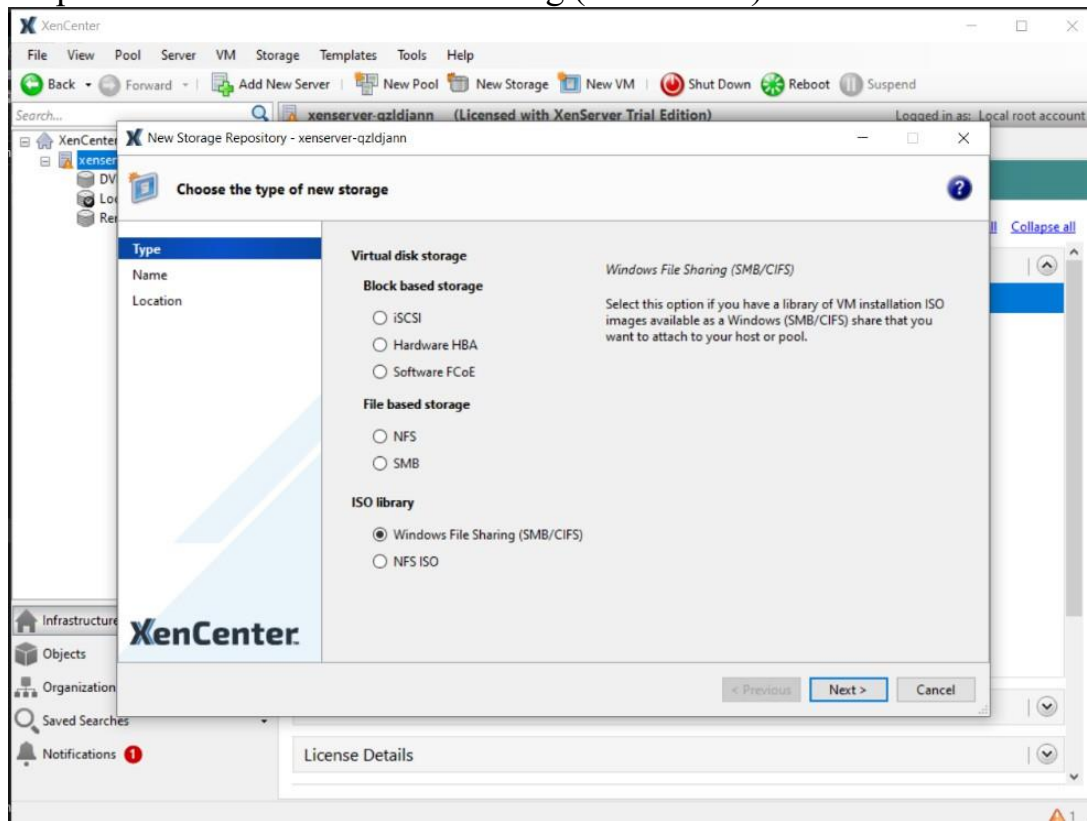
XenCenter

File View Pool Server VM Storage Templates Tools Help

Back Forward Add New Server New Pool New Storage New VM Shut Down Reboot Suspend

Search...

xenserver-qzldjann (Licensed with XenServer Trial Edition)

Logged in as: Local root account

XenCenter
xenser
DV
Loc
Re

New Storage Repository - xenserver-qzldjann

Choose the type of new storage

Type
Name
Location

Virtual disk storage
Block based storage
iSCSI
Hardware HBA
Software FCoE
File based storage
NFS
SMB
ISO library
Windows File Sharing (SMB/CIFS)
NFS ISO

Windows File Sharing (SMB/CIFS)

Select this option if you have a library of VM installation ISO images available as a Windows (SMB/CIFS) share that you want to attach to your host or pool.

XenCenter

< Previous Next > Cancel

Collapse all

Infrastructure
Objects
Organization
Saved Searches
Notifications 1

License Details

1